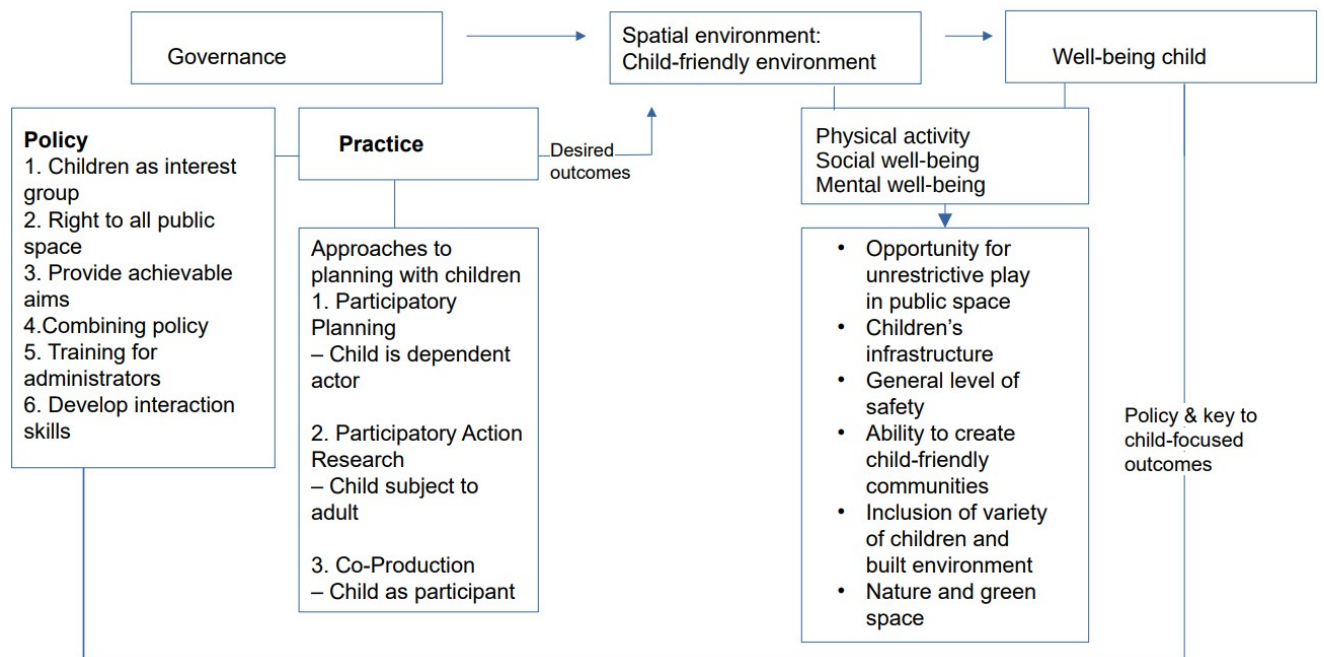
Governance

Spatial environment:
Child-friendly environment

Well-being child

Policy
1. Children as interest group
2. Right to all public space
3. Provide achievable aims
4.Combining policy
5. Training for administrators
6. Develop interaction skills

Practice

Desired outcomes

Approaches to planning with children
1. Participatory Planning
– Child is dependent actor

2. Participatory Action Research
– Child subject to adult

3. Co-Production
– Child as participant

Physical activity
Social well-being
Mental well-being

- Opportunity for unrestrictive play in public space
- Children's infrastructure
- General level of safety
- Ability to create child-friendly communities
- Inclusion of variety of children and built environment
- Nature and green space

Policy & key to child-focused outcomes